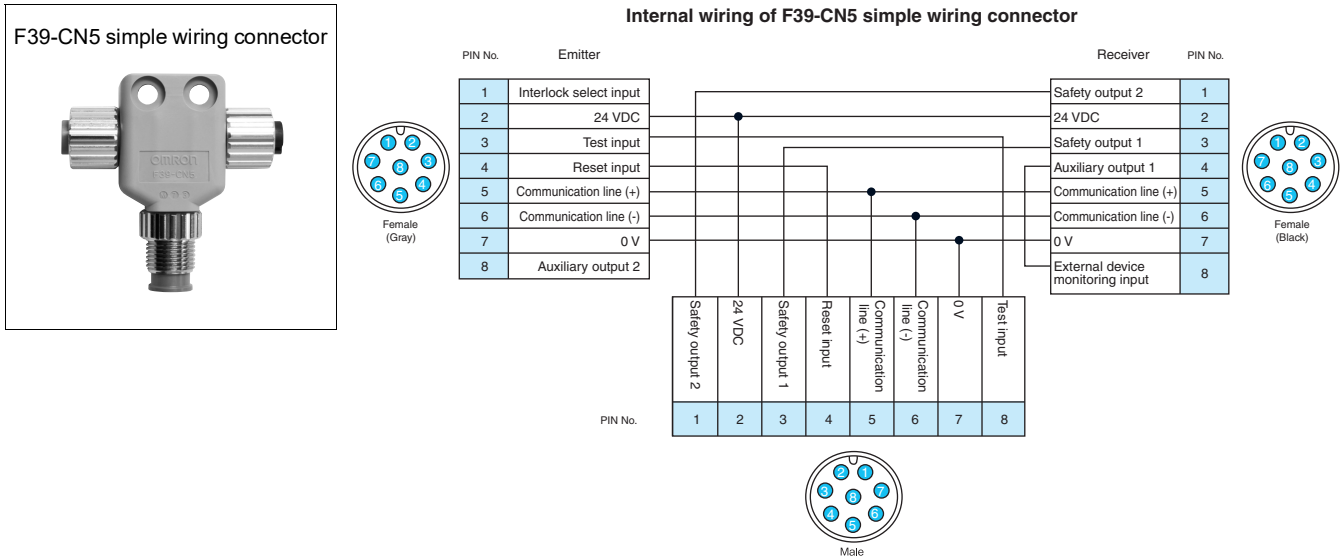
F39-CN5 simple wiring connector

OMRON
F39-CN5

Internal wiring of F39-CN5 simple wiring connector

PIN No. Emitter

| PIN No. | Emitter |
|---|---|
| 1 | Interlock select input |
| 2 | 24 VDC |
| 3 | Test input |
| 4 | Reset input |
| 5 | Communication line (+) |
| 6 | Communication line (-) |
| 7 | 0 V |
| 8 | Auxiliary output 2 |

1 2 3 4 5 6 7 8
Female (Gray)

Receiver PIN No.

| Receiver | PIN No. |
|---|---|
| Safety output 2 | 1 |
| 24 VDC | 2 |
| Safety output 1 | 3 |
| Auxiliary output 1 | 4 |
| Communication line (+) | 5 |
| Communication line (-) | 6 |
| 0 V | 7 |
| External device monitoring input | 8 |

1 2 3 4 5 6 7 8
Female (Black)

| | Safety output 2 | 24 VDC | Safety output 1 | Reset input | Communication line (+) | Communication line (-) | 0 V | Test input |
|---|---|---|---|---|---|---|---|---|
| PIN No. | 1 | 2 | 3 | 4 | 5 | 6 | 7 | 8 |

1 2 3 4 5 6 7 8
Male